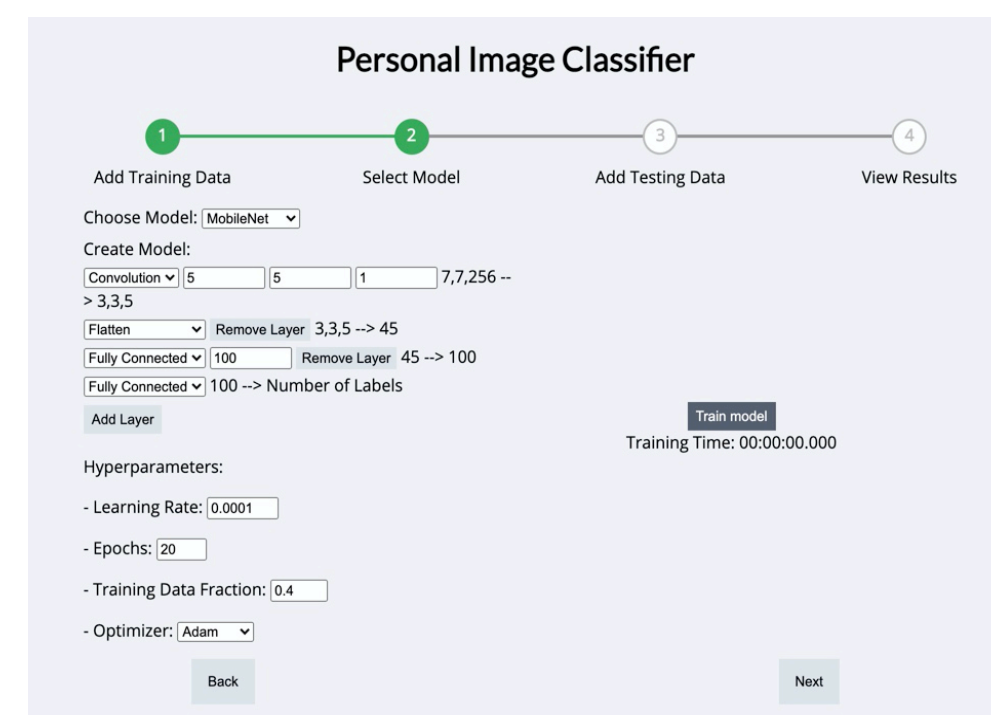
Personal Image Classifier

1 Add Training Data
2 Select Model
3 Add Testing Data
4 View Results

Choose Model: MobileNet

Create Model:

Convolution 5 5 1 7,7,256 --> 3,3,5

Flatten Remove Layer 3,3,5 --> 45

Fully Connected 100 Remove Layer 45 --> 100

Fully Connected 100 --> Number of Labels

Add Layer

Train model

Training Time: 00:00:00.000

Hyperparameters:

- Learning Rate: 0.0001

- Epochs: 20

- Training Data Fraction: 0.4

- Optimizer: Adam

Back

Next